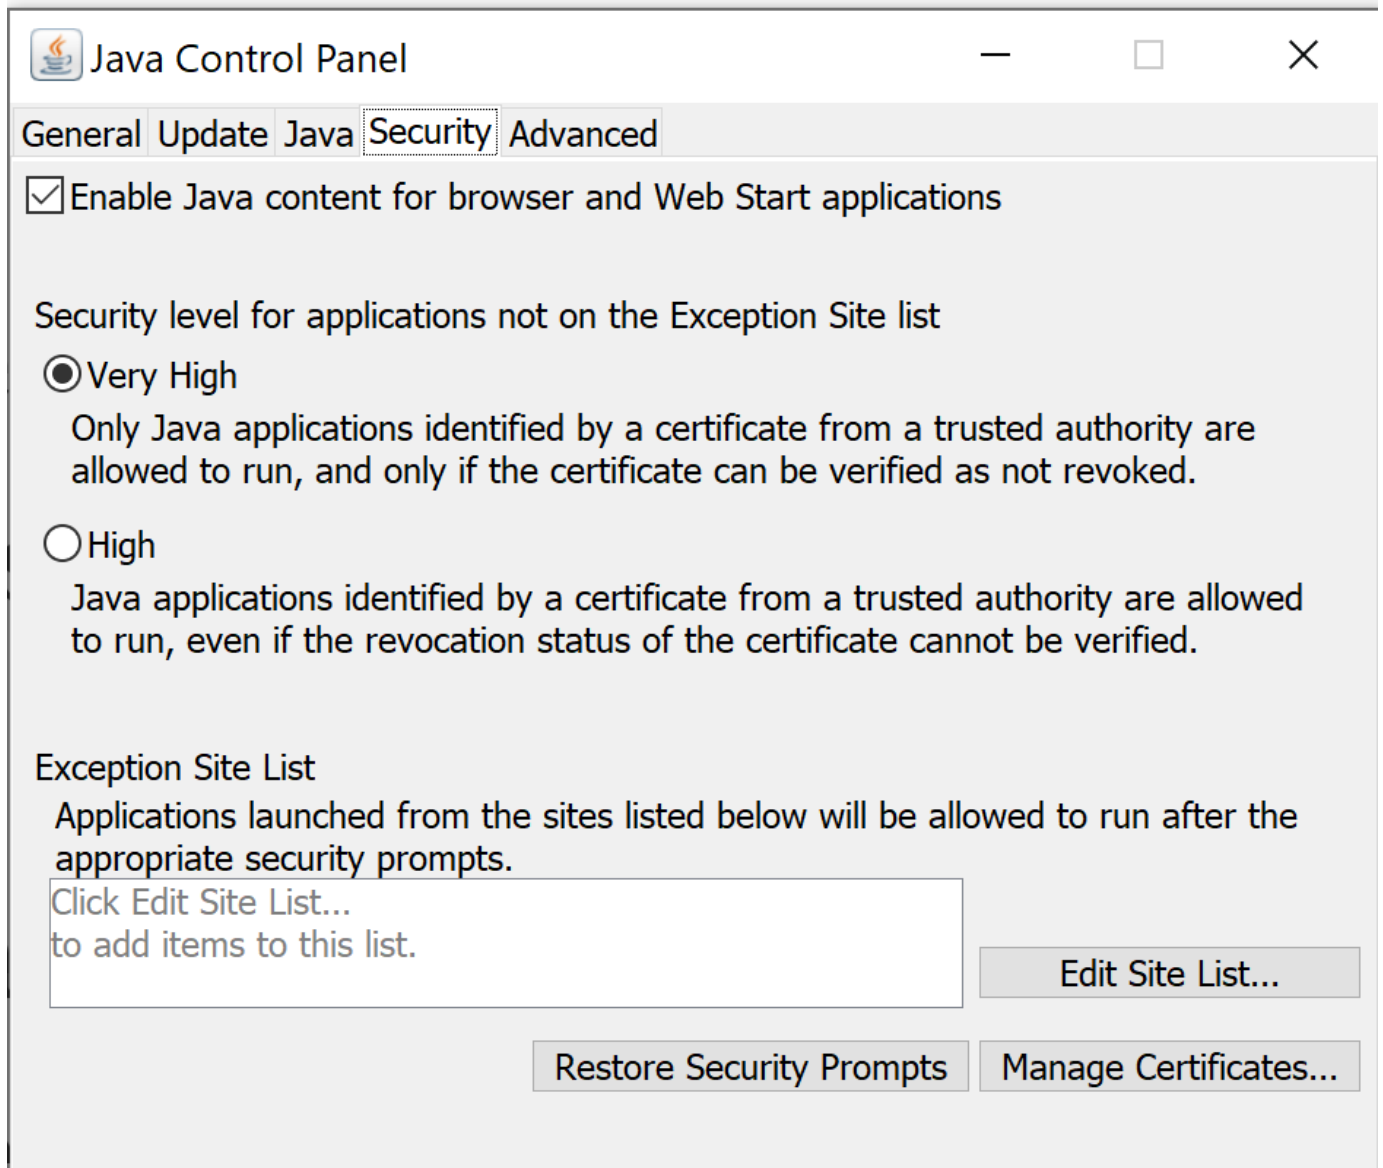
Java Control Panel

General Update Java Security Advanced

Enable Java content for browser and Web Start applications

Security level for applications not on the Exception Site list

Very High

Only Java applications identified by a certificate from a trusted authority are allowed to run, and only if the certificate can be verified as not revoked.

High

Java applications identified by a certificate from a trusted authority are allowed to run, even if the revocation status of the certificate cannot be verified.

Exception Site List

Applications launched from the sites listed below will be allowed to run after the appropriate security prompts.

Click Edit Site List...
to add items to this list.

Edit Site List...

Restore Security Prompts

Manage Certificates...